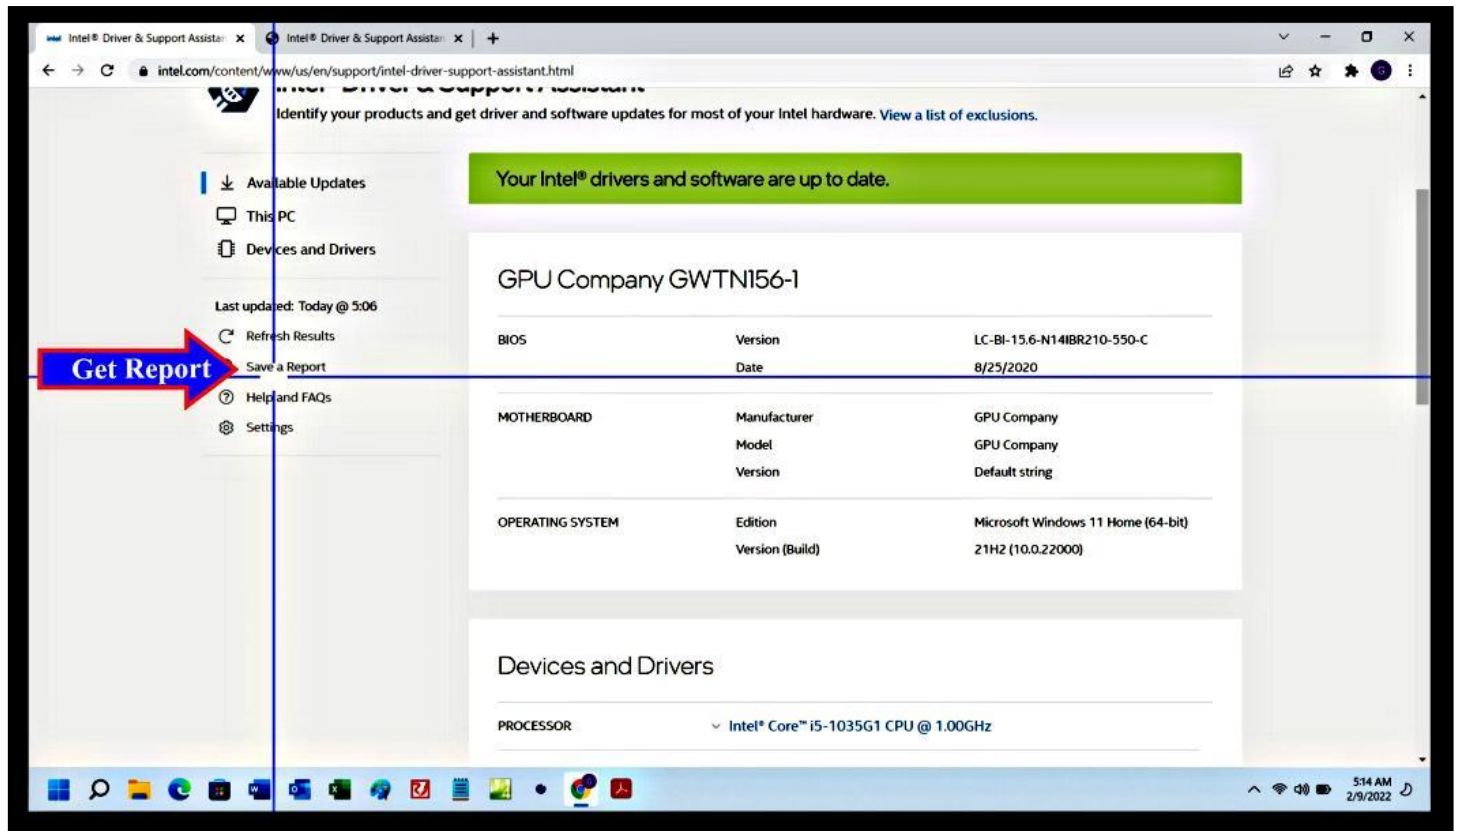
Intel® Driver & Support Assistan ×
Intel® Driver & Support Assistan ×
+

intel.com/content/www/us/en/support/intel-driver-support-assistant.html

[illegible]

Identify your products and get driver and software updates for most of your Intel hardware. View a list of exclusions.

Available Updates
This PC
Devices and Drivers

Last updated: Today @ 5:06
Refresh Results
Save a Report
Help and FAQs
Settings

Get Report

Your Intel® drivers and software are up to date.

GPU Company GWTN156-1

| | | |
|---|---|---|
| BIOS | Version | LC-BI-15.6-N14IBR210-550-C |
| | Date | 8/25/2020 |
| MOTHERBOARD | Manufacturer | GPU Company |
| | Model | GPU Company |
| | Version | Default string |
| OPERATING SYSTEM | Edition | Microsoft Windows 11 Home (64-bit) |
| | Version (Build) | 21H2 (10.0.22000) |

Devices and Drivers

PROCESSOR Intel® Core™ i5-1035G1 CPU @ 1.00GHz

5:14 AM
2/9/2022